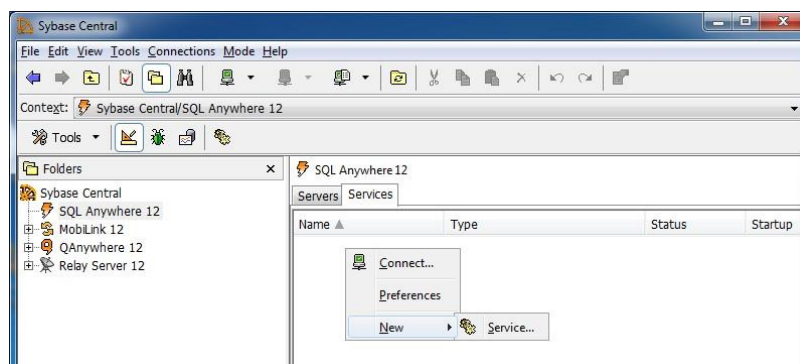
Sybase Central

File Edit View Tools Connections Mode Help

Context: Sybase Central/SQL Anywhere 12

Tools

Folders ×

Sybase Central
SQL Anywhere 12
MobiLink 12
QAnywhere 12
Relay Server 12

SQL Anywhere 12

Servers Services

| Name | Type | Status | Startup |
|---|---|---|---|

Connect...
Preferences
New
Service...